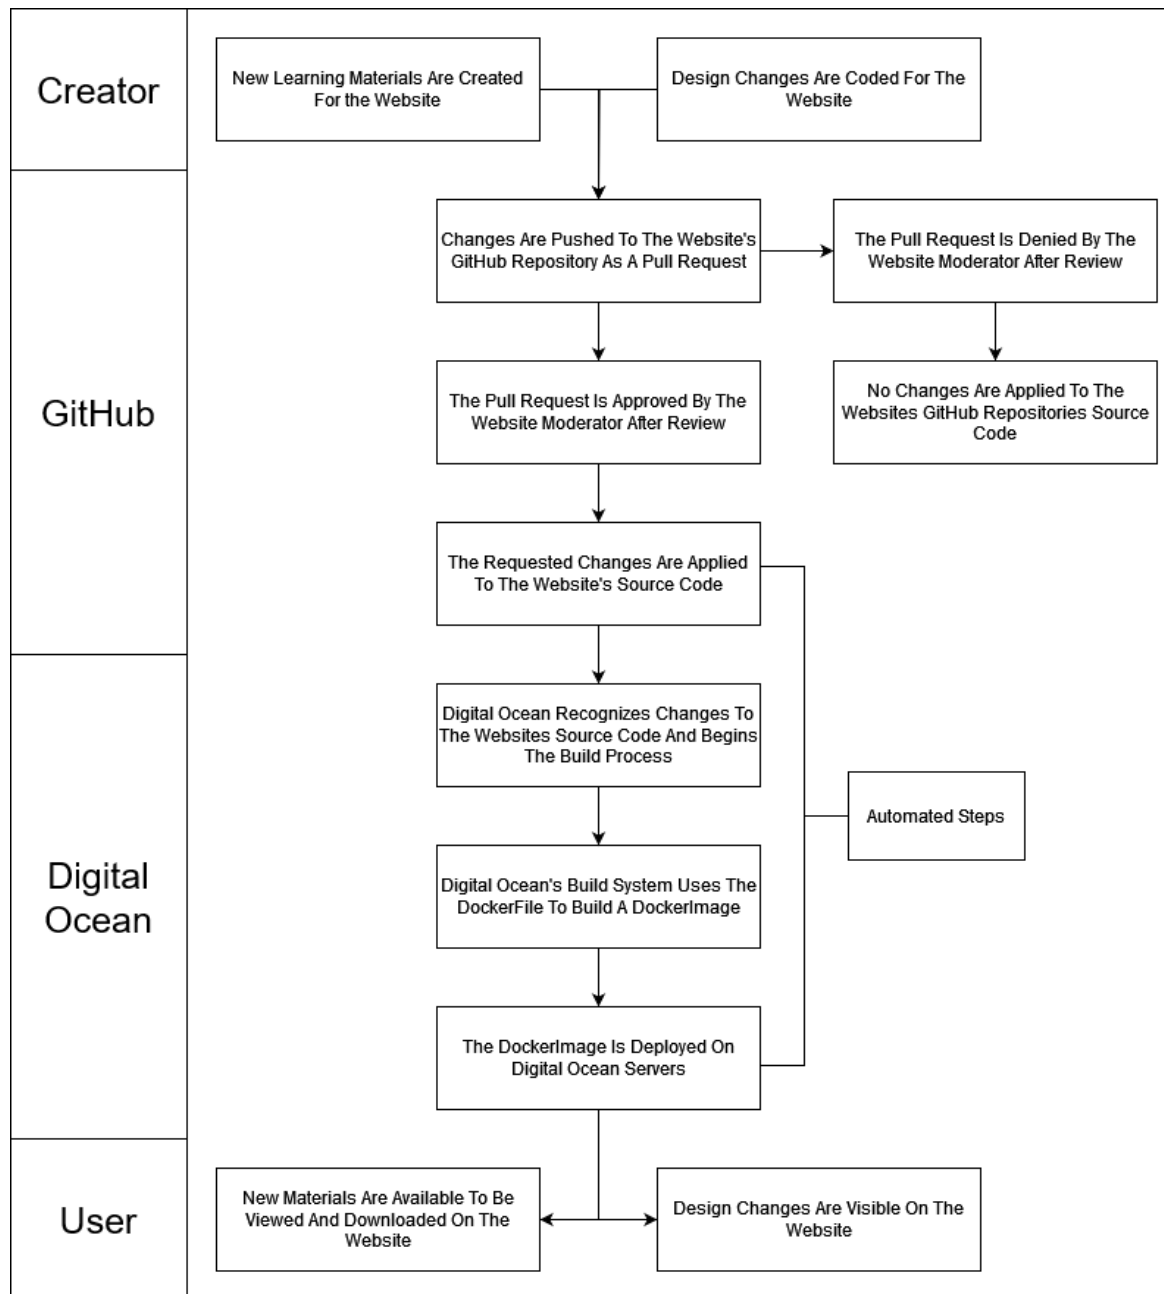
Creator

New Learning Materials Are Created For the Website

Design Changes Are Coded For The Website

GitHub

Changes Are Pushed To The Website's GitHub Repository As A Pull Request

The Pull Request Is Denied By The Website Moderator After Review

The Pull Request Is Approved By The Website Moderator After Review

No Changes Are Applied To The Websites GitHub Repositories Source Code

The Requested Changes Are Applied To The Website's Source Code

Digital Ocean

Digital Ocean Recognizes Changes To The Websites Source Code And Begins The Build Process

Automated Steps

Digital Ocean's Build System Uses The DockerFile To Build A DockerImage

The DockerImage Is Deployed On Digital Ocean Servers

User

New Materials Are Available To Be Viewed And Downloaded On The Website

Design Changes Are Visible On The Website